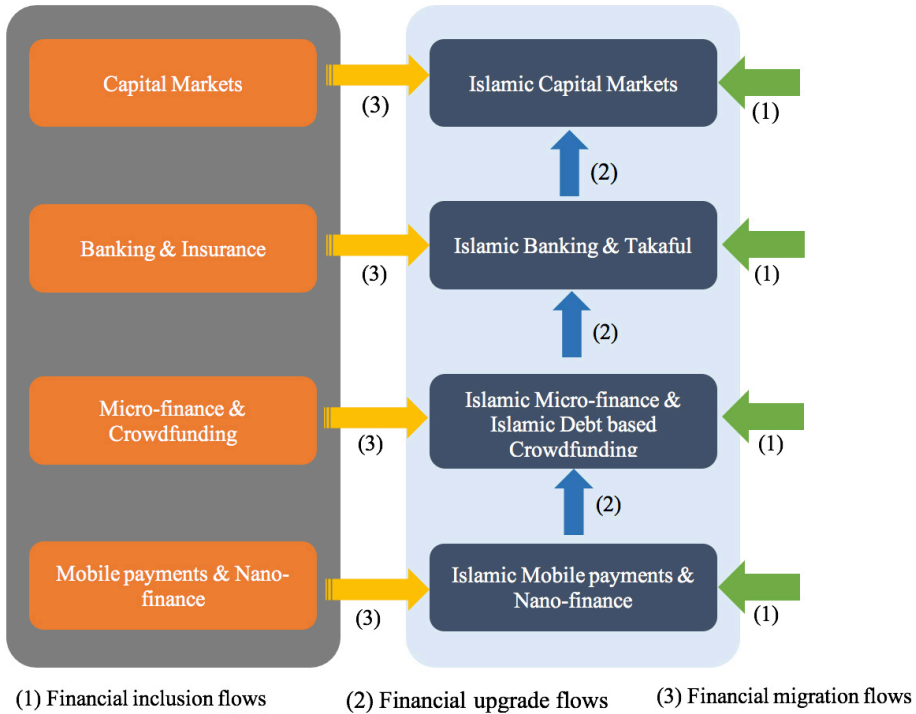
Capital Markets

(3)

Islamic Capital Markets

(1)

(2)

Banking & Insurance

(3)

Islamic Banking & Takaful

(1)

(2)

Micro-finance & Crowdfunding

(3)

Islamic Micro-finance & Islamic Debt based Crowdfunding

(1)

(2)

Mobile payments & Nano-finance

(3)

Islamic Mobile payments & Nano-finance

(1)

(1) Financial inclusion flows

(2) Financial upgrade flows

(3) Financial migration flows